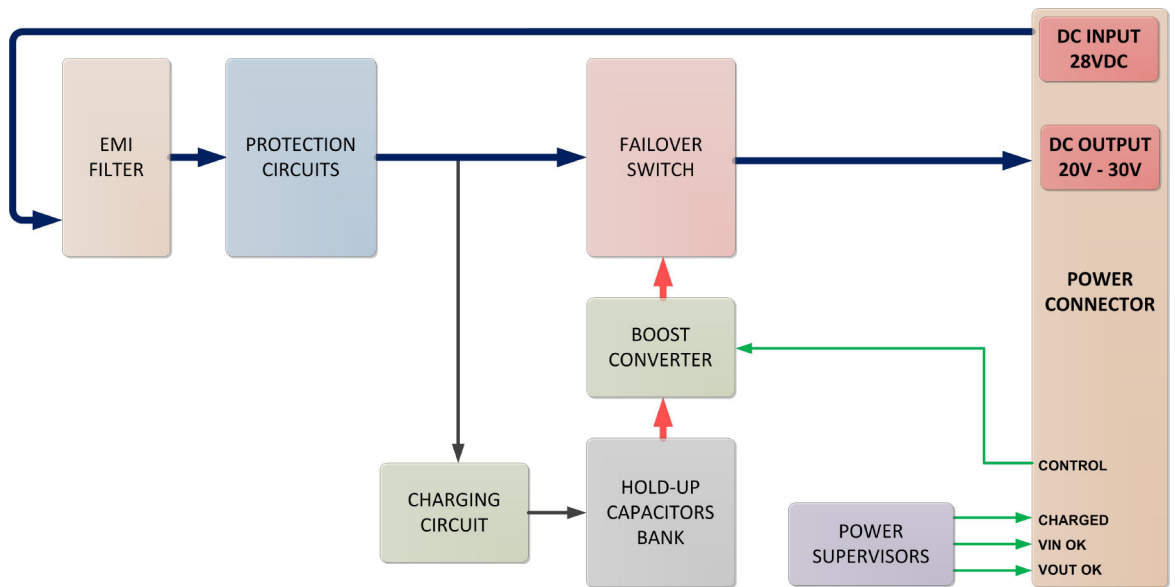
DC INPUT
28VDC

EMI
FILTER

PROTECTION
CIRCUITS

FAILOVER
SWITCH

DC OUTPUT
20V - 30V

POWER
CONNECTOR

BOOST
CONVERTER

CONTROL

CHARGING
CIRCUIT

HOLD-UP
CAPACITORS
BANK

POWER
SUPERVISORS

CHARGED
VIN OK
VOUT OK